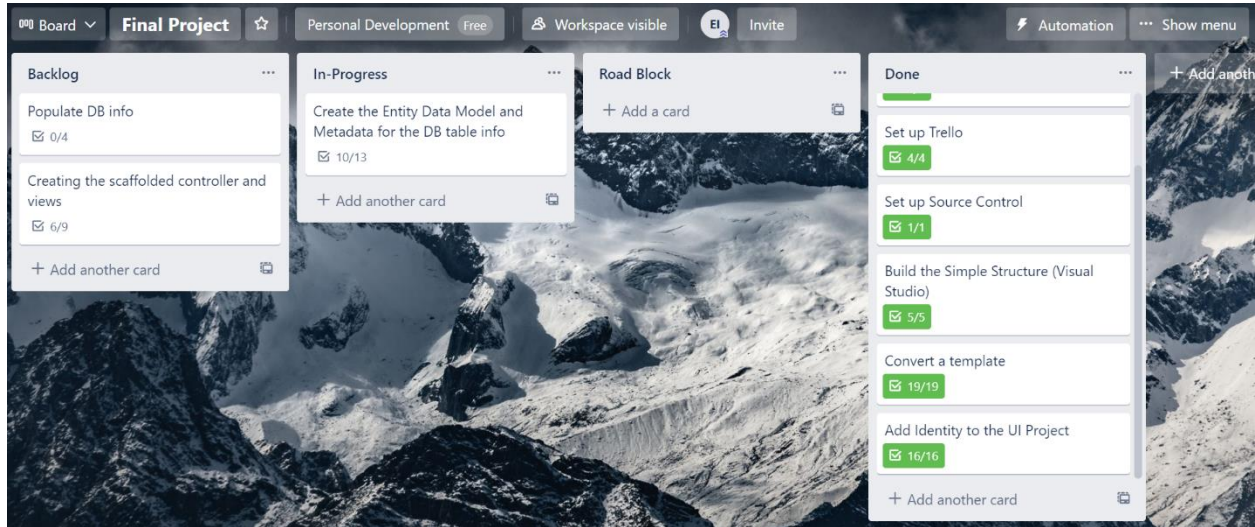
Board Final Project Personal Development Free Workspace visible EI Invite Automation ··· Show menu

Backlog ···
Populate DB info
0/4
Creating the scaffolded controller and views
6/9
+ Add another card

In-Progress ···
Create the Entity Data Model and Metadata for the DB table info
10/13
+ Add another card

Road Block ···
+ Add a card

Done ···
Set up Trello
4/4
Set up Source Control
1/1
Build the Simple Structure (Visual Studio)
5/5
Convert a template
19/19
Add Identity to the UI Project
16/16
+ Add another card

+ Add anoth